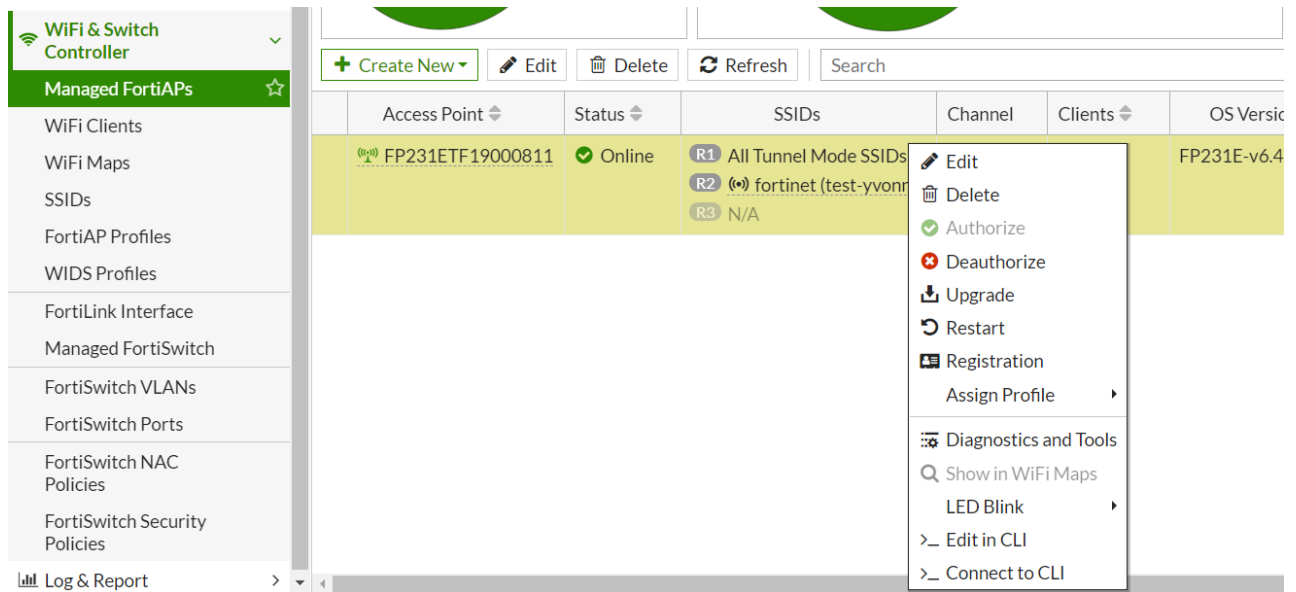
WiFi & Switch Controller
Managed FortiAPs
WiFi Clients
WiFi Maps
SSIDs
FortiAP Profiles
WIDS Profiles
FortiLink Interface
Managed FortiSwitch
FortiSwitch VLANs
FortiSwitch Ports
FortiSwitch NAC Policies
FortiSwitch Security Policies
Log & Report

Create New
Edit
Delete
Refresh
Search

| Access Point | Status | SSIDs | Channel | Clients | OS Versi |
|---|---|---|---|---|---|
| FP231ETF19000811 | Online | R1 All Tunnel Mode SSIDs R2 fortinet (test-yvonn R3 N/A | | | FP231E-v6.4 |

Edit
Delete
Authorize
Deauthorize
Upgrade
Restart
Registration
Assign Profile
Diagnostics and Tools
Show in WiFi Maps
LED Blink
Edit in CLI
Connect to CLI